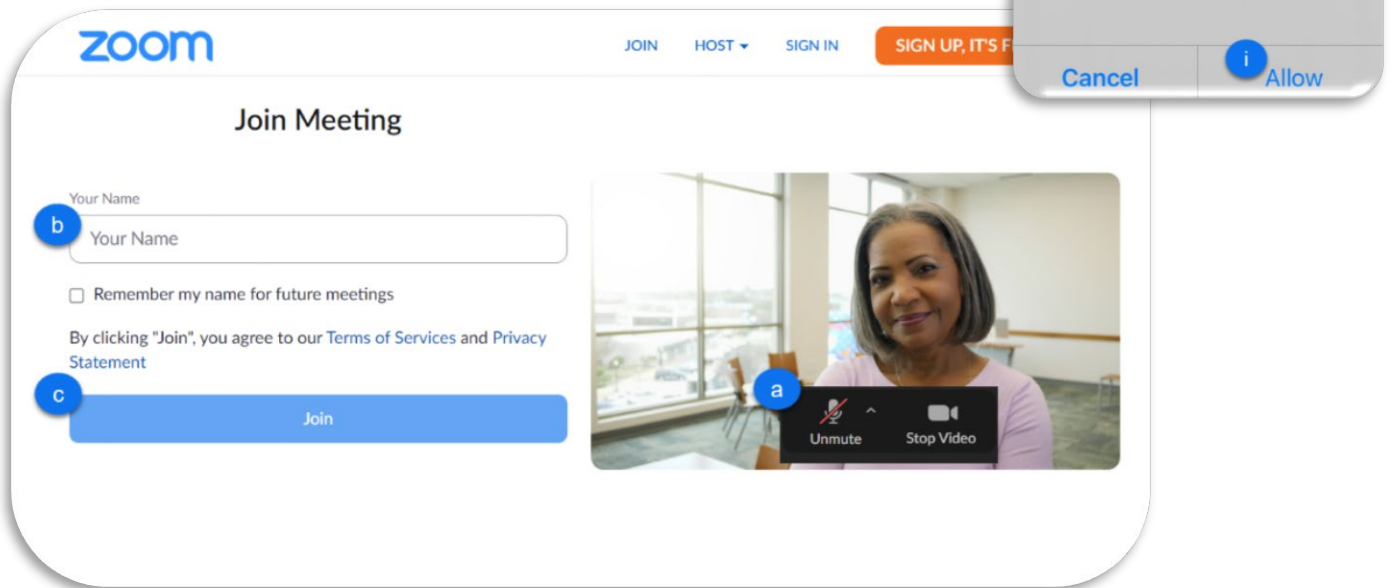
zoom

JOIN HOST SIGN IN SIGN UP, IT'S F

Cancel i Allow

Join Meeting

Your Name

b Your Name

Remember my name for future meetings

By clicking "Join", you agree to our Terms of Services and Privacy Statement

c

Join

a

Unmute

Stop Video